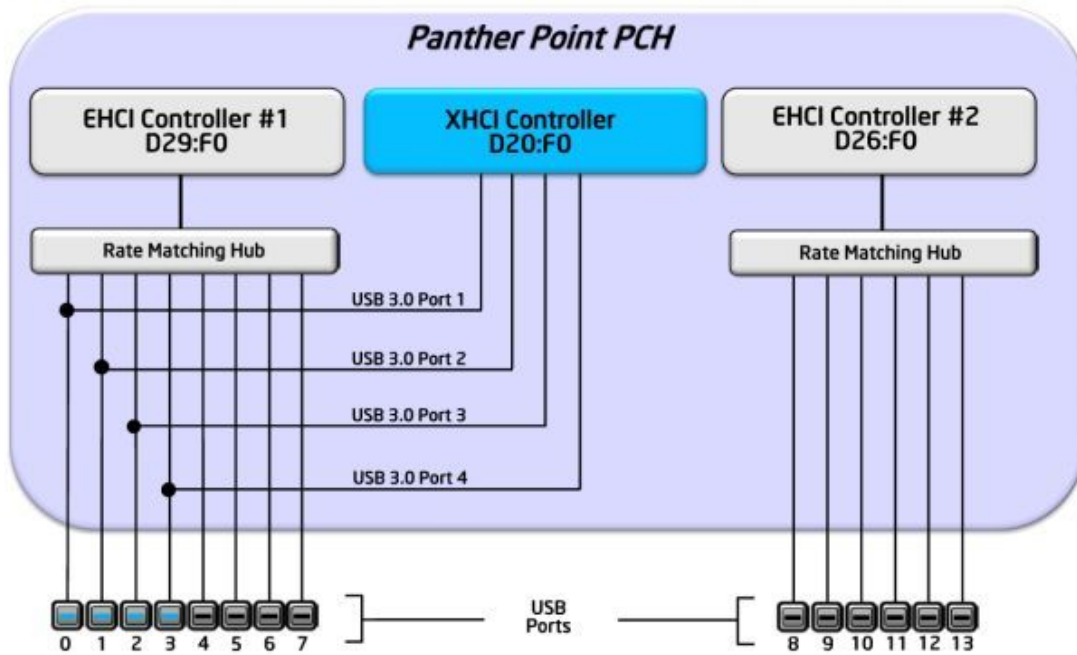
Panther Point PCH

EHCI Controller #1
D29:F0

XHCI Controller
D20:F0

EHCI Controller #2
D26:F0

Rate Matching Hub

Rate Matching Hub

USB 3.0 Port 1

USB 3.0 Port 2

USB 3.0 Port 3

USB 3.0 Port 4

0 1 2 3 4 5 6 7

USB
Ports

8 9 10 11 12 13